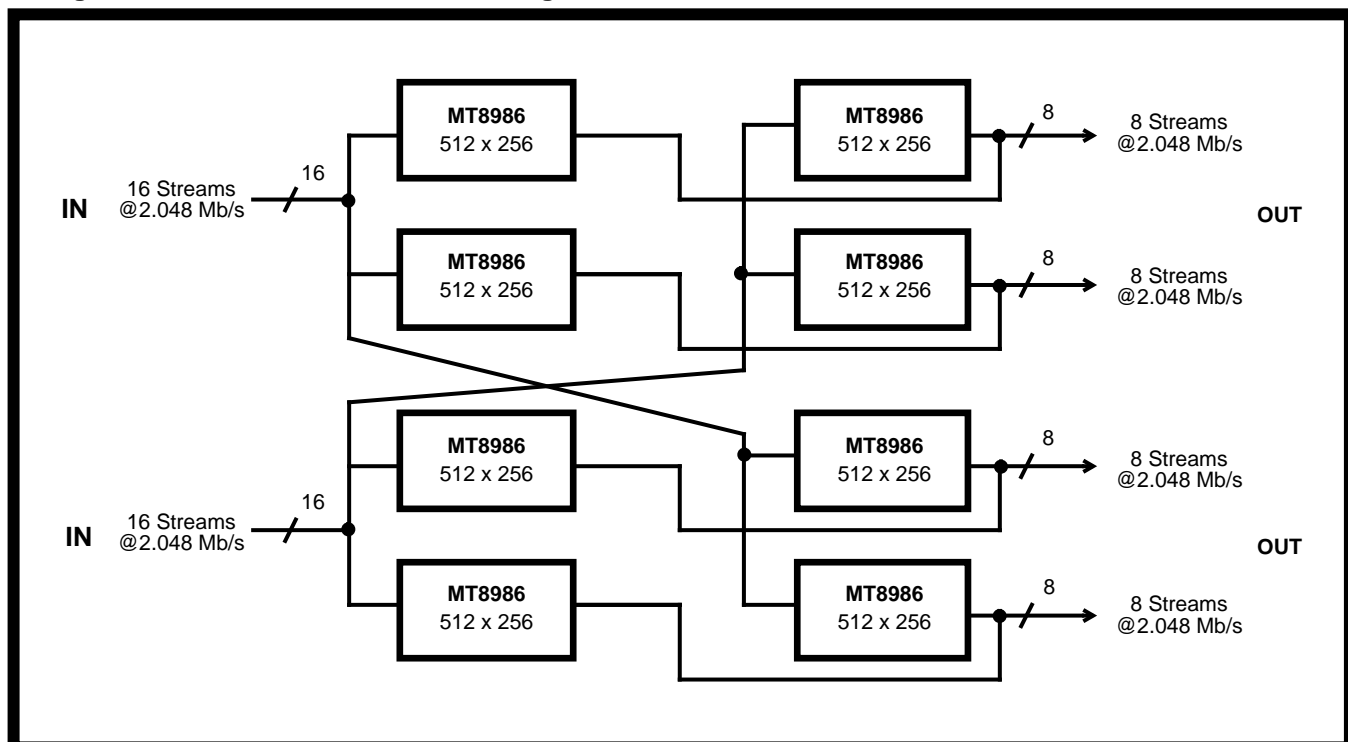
MT8986
512 x 256

MT8986
512 x 256

8

8 Streams
@2.048 Mb/s

16

IN

16 Streams
@2.048 Mb/s

OUT

MT8986
512 x 256

MT8986
512 x 256

8

8 Streams
@2.048 Mb/s

MT8986
512 x 256

MT8986
512 x 256

8

8 Streams
@2.048 Mb/s

16

IN

16 Streams
@2.048 Mb/s

OUT

MT8986
512 x 256

MT8986
512 x 256

8

8 Streams
@2.048 Mb/s